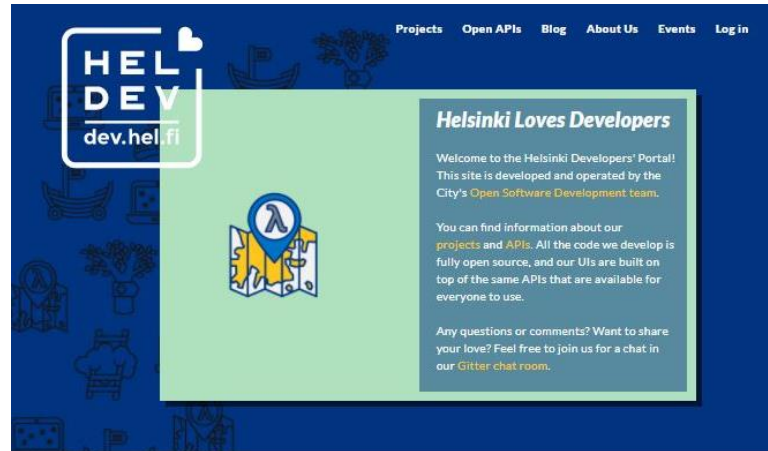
Projects Open APIs Blog About Us Events Log in

HEL
DEV
dev.hel.fi

λ

Helsinki Loves Developers

Welcome to the Helsinki Developers' Portal! This site is developed and operated by the City's Open Software Development team.

You can find information about our projects and APIs. All the code we develop is fully open source, and our UIs are built on top of the same APIs that are available for everyone to use.

Any questions or comments? Want to share your love? Feel free to join us for a chat in our Gitter chat room.